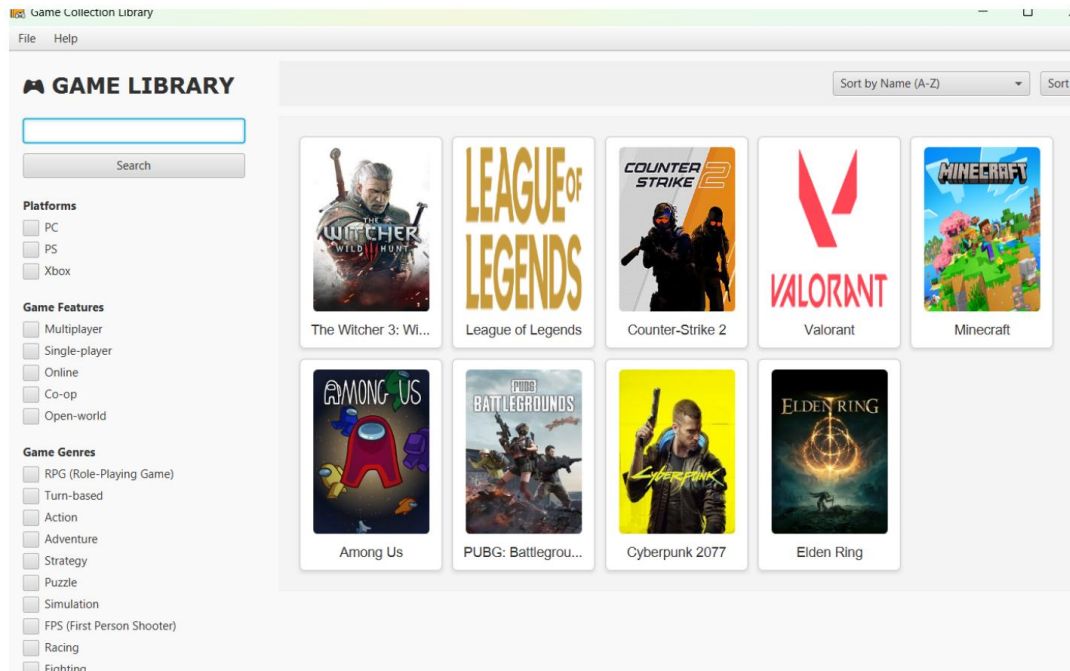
Game Collection Library

File Help

GAME LIBRARY

Search

Platforms
PC
PS
Xbox

Game Features
Multiplayer
Single-player
Online
Co-op
Open-world

Game Genres
RPG (Role-Playing Game)
Turn-based
Action
Adventure
Strategy
Puzzle
Simulation
FPS (First Person Shooter)
Racing
Fighting

Sort by Name (A-Z)

Sort

THE WITCHER WILD HUNT
The Witcher 3: Wi...

LEAGUE OF LEGENDS
League of Legends

COUNTER STRIKE 2
Counter-Strike 2

VALORANT
Valorant

MINECRAFT
Minecraft

AMONG US
Among Us

PUBG BATTLEGROUNDS
PUBG: Battlegrou...

Cyberpunk
Cyberpunk 2077

ELDEN RING
Elden Ring